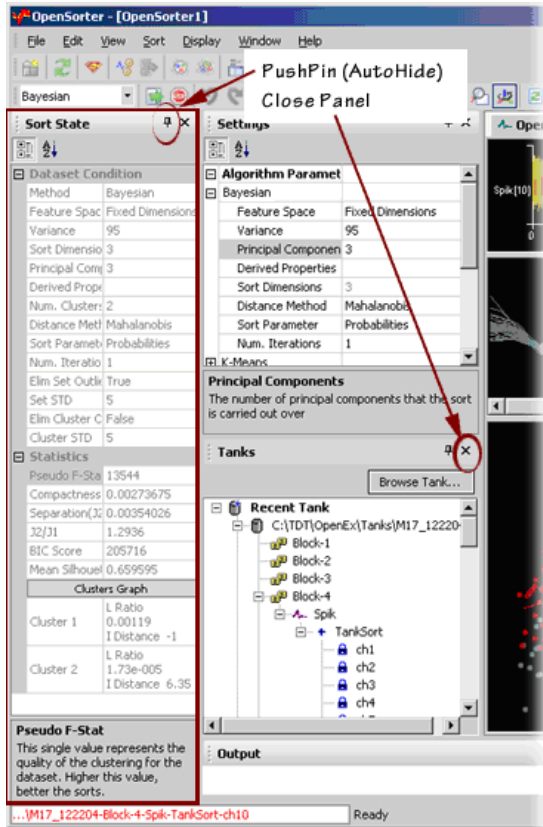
OpenSorter - [OpenSorter1]

File Edit View Sort Display Window Help

PushPin (AutoHide)

Close Panel

Bayesian

Sort State

Dataset Condition

| Method | Bayesian |
|---|---|
| Feature Spac | Fixed Dimensions |
| Variance | 95 |
| Sort Dimensio | 3 |
| Principal Com | 3 |
| Derived Prope | |
| Num. Clusters | 2 |
| Distance Meth | Mahalanobis |
| Sort Paramete | Probabilities |
| Num. Iteratio | 1 |
| Elim Set Outlie | True |
| Set STD | 5 |
| Elim Cluster C | False |
| Cluster STD | 5 |

Statistics

| Pseudo F-Sta | 13544 |
|---|---|
| Compactness | 0.00273675 |
| Separation(J2 | 0.00354026 |
| J2/J1 | 1.2936 |
| BIC Score | 205716 |
| Mean Silhouel | 0.659595 |

Clusters Graph

| Cluster 1 | L Ratio 0.00119 I Distance -1 |
|---|---|
| Cluster 2 | L Ratio 1.73e-005 I Distance 6.35 |

Pseudo F-Stat
This single value represents the quality of the clustering for the dataset. Higher this value, better the sorts.

Settings

Algorithm Paramet

Bayesian

| Feature Space | Fixed Dimensions |
|---|---|
| Variance | 95 |
| Principal Componen | 3 |
| Derived Properties | |
| Sort Dimensions | 3 |
| Distance Method | Mahalanobis |
| Sort Parameter | Probabilities |
| Num. Iterations | 1 |

K-Means

Principal Components
The number of principal components that the sort is carried out over

Tanks

Browse Tank...

Recent Tank
C:\TDT\OpenEx\Tanks\M17_122204
Block-1
Block-2
Block-3
Block-4
Spik
TankSort
ch1
ch2
ch3
ch4

Output

Oper

Spik[10]

0

...\M17_122204-Block-4-Spik-TankSort-ch10

Ready